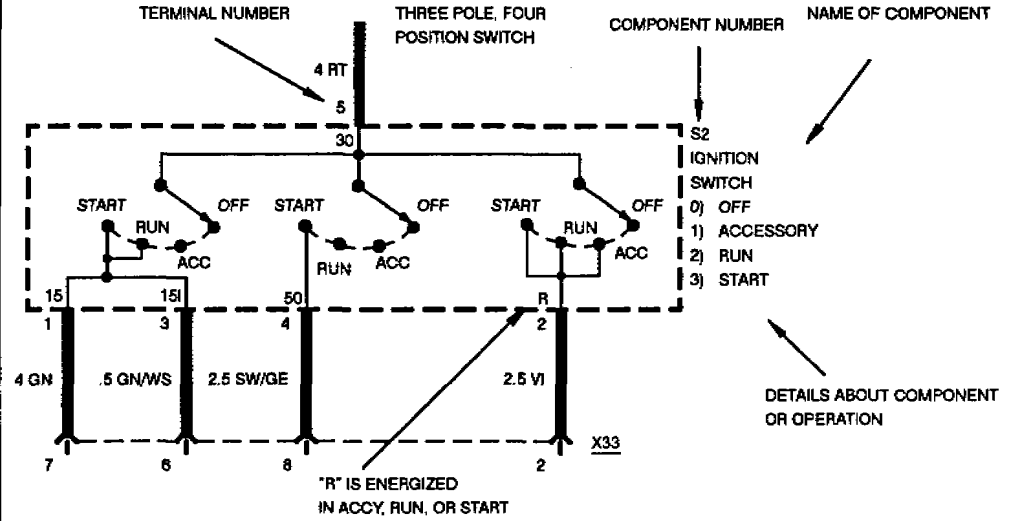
TERMINAL NUMBER

THREE POLE, FOUR POSITION SWITCH

COMPONENT NUMBER

NAME OF COMPONENT

4 RT
5
30

S2
IGNITION SWITCH
0) OFF
1) ACCESSORY
2) RUN
3) START

START RUN OFF ACC
START RUN ACC OFF
START RUN OFF ACC

15 15I 50 R
1 3 4 2

4 GN .5 GN/WS 2.5 SW/GE 2.5 VI

DETAILS ABOUT COMPONENT OR OPERATION

X33

7 6 8 2

"R" IS ENERGIZED IN ACCY, RUN, OR START